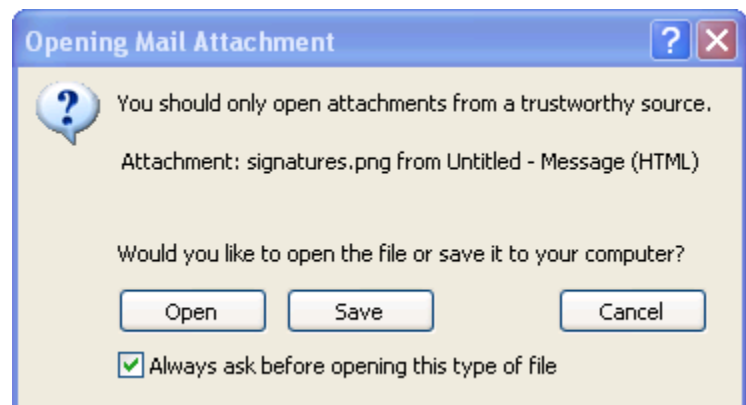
Opening Mail Attachment

?

You should only open attachments from a trustworthy source.

Attachment: signatures.png from Untitled - Message (HTML)

Would you like to open the file or save it to your computer?

Open

Save

Cancel

Always ask before opening this type of file